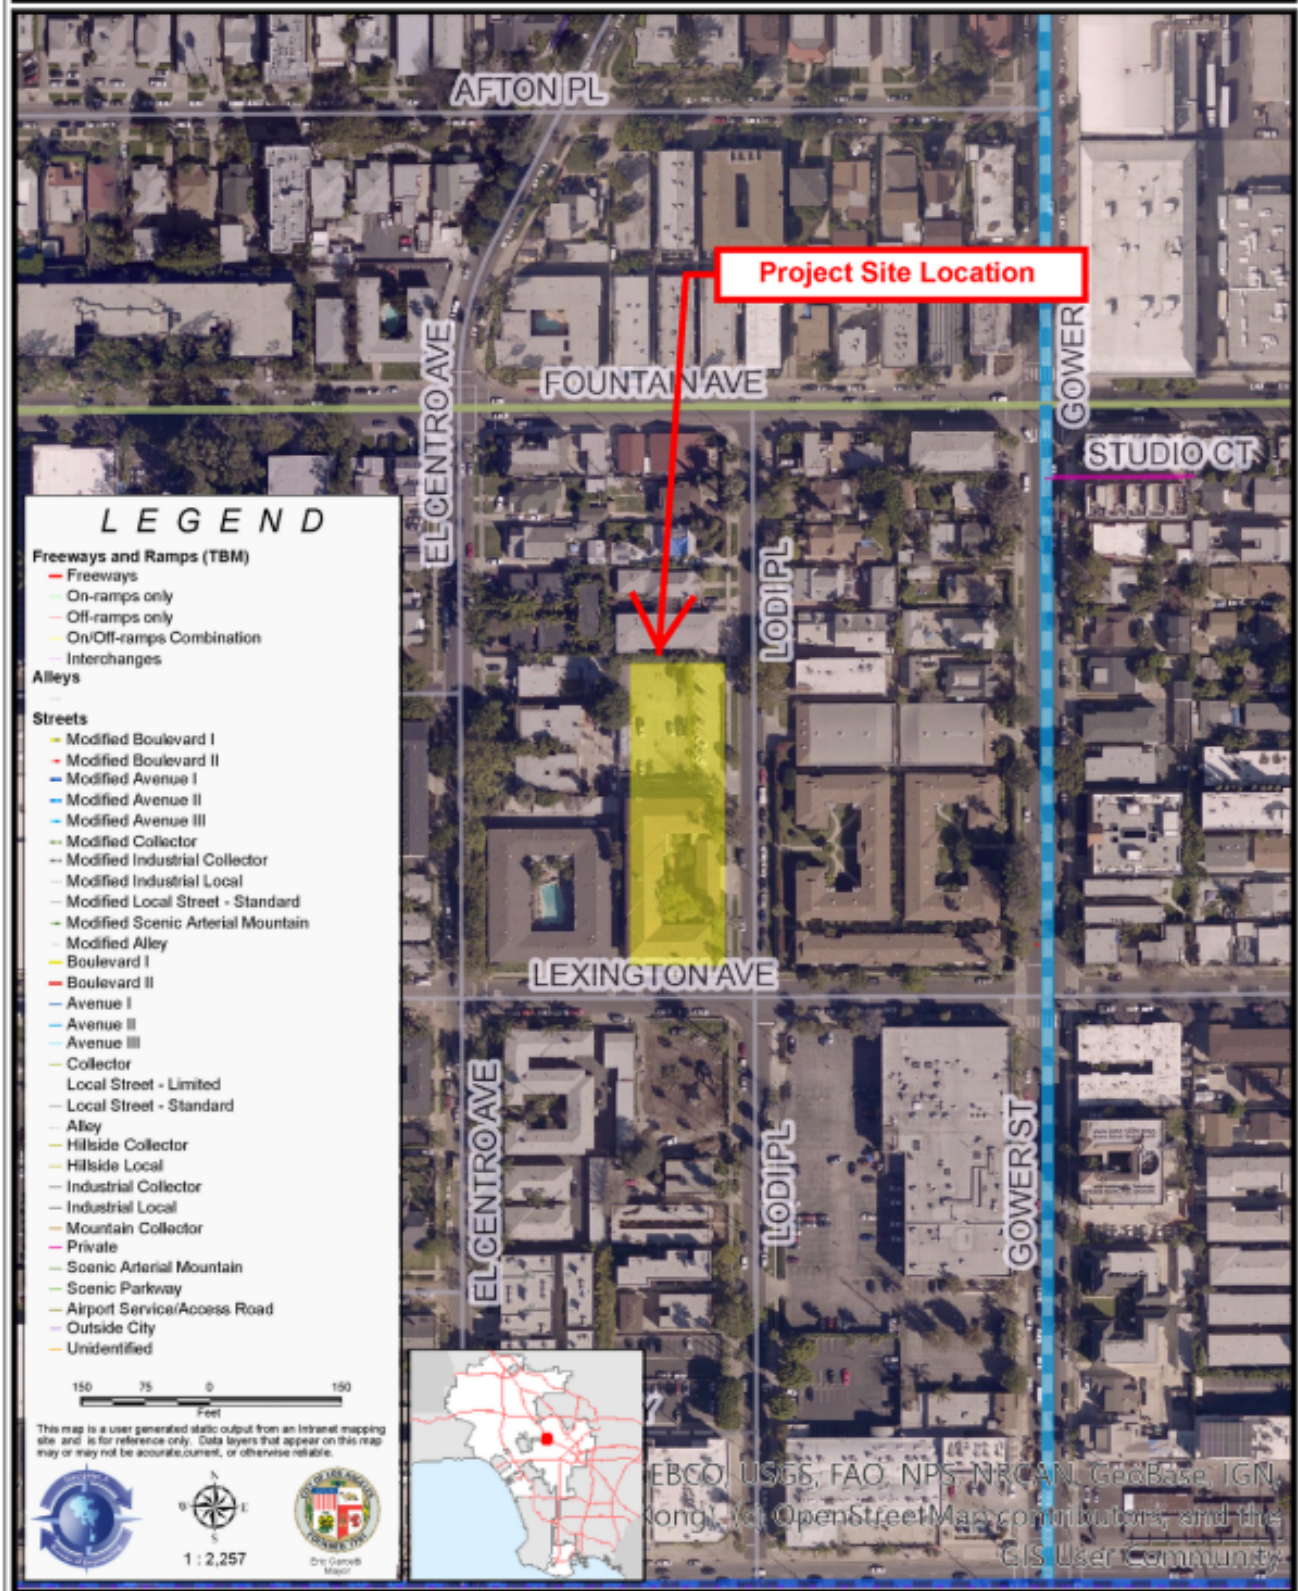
AFTON PL

Project Site Location

FOUNTAIN AVE

EL CENTRO AVE

GOWER

STUDIO CT

LODI PL

LEXINGTON AVE

EL CENTRO AVE

LODI PL

GOWER ST

LEGEND

Freeways and Ramps (TBM)
Freeways
On-ramps only
Off-ramps only
On/Off-ramps Combination
Interchanges
Alleys

Streets
Modified Boulevard I
Modified Boulevard II
Modified Avenue I
Modified Avenue II
Modified Avenue III
Modified Collector
Modified Industrial Collector
Modified Industrial Local
Modified Local Street - Standard
Modified Scenic Arterial Mountain
Modified Alley
Boulevard I
Boulevard II
Avenue I
Avenue II
Avenue III
Collector
Local Street - Limited
Local Street - Standard
Alley
Hillside Collector
Hillside Local
Industrial Collector
Industrial Local
Mountain Collector
Private
Scenic Arterial Mountain
Scenic Parkway
Airport Service/Access Road
Outside City
Unidentified

150 75 0 150
Feet

This map is a user generated static output from an Intranet mapping site and is for reference only. Data layers that appear on this map may or may not be accurate, current, or otherwise reliable.

N
W E
S

1 : 2,257

Eric Garcetti
Mayor

EBCO, USGS, FAO, NPS, NRCAN, GeoBase, IGN, Kong), (c) OpenStreetMap contributors, and the GIS User Community